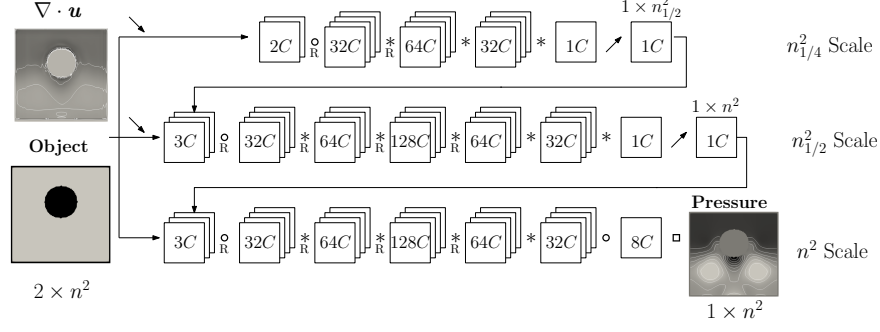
$\nabla \cdot \boldsymbol{u}$

Object

$2 \times n^2$

$2C$ $\circ_R$ $32C$ $*_R$ $64C$ $*$ $32C$ $*$ $1C$ $1C$

$1 \times n^2_{1/2}$

$n^2_{1/4}$ Scale

$3C$ $\circ_R$ $32C$ $*_R$ $64C$ $*_R$ $128C$ $*_R$ $64C$ $*$ $32C$ $*$ $1C$ $1C$

$1 \times n^2$

$n^2_{1/2}$ Scale

$3C$ $\circ_R$ $32C$ $*_R$ $64C$ $*_R$ $128C$ $*_R$ $64C$ $*$ $32C$ $\circ$ $8C$ $\square$

Pressure

$1 \times n^2$

$n^2$ Scale